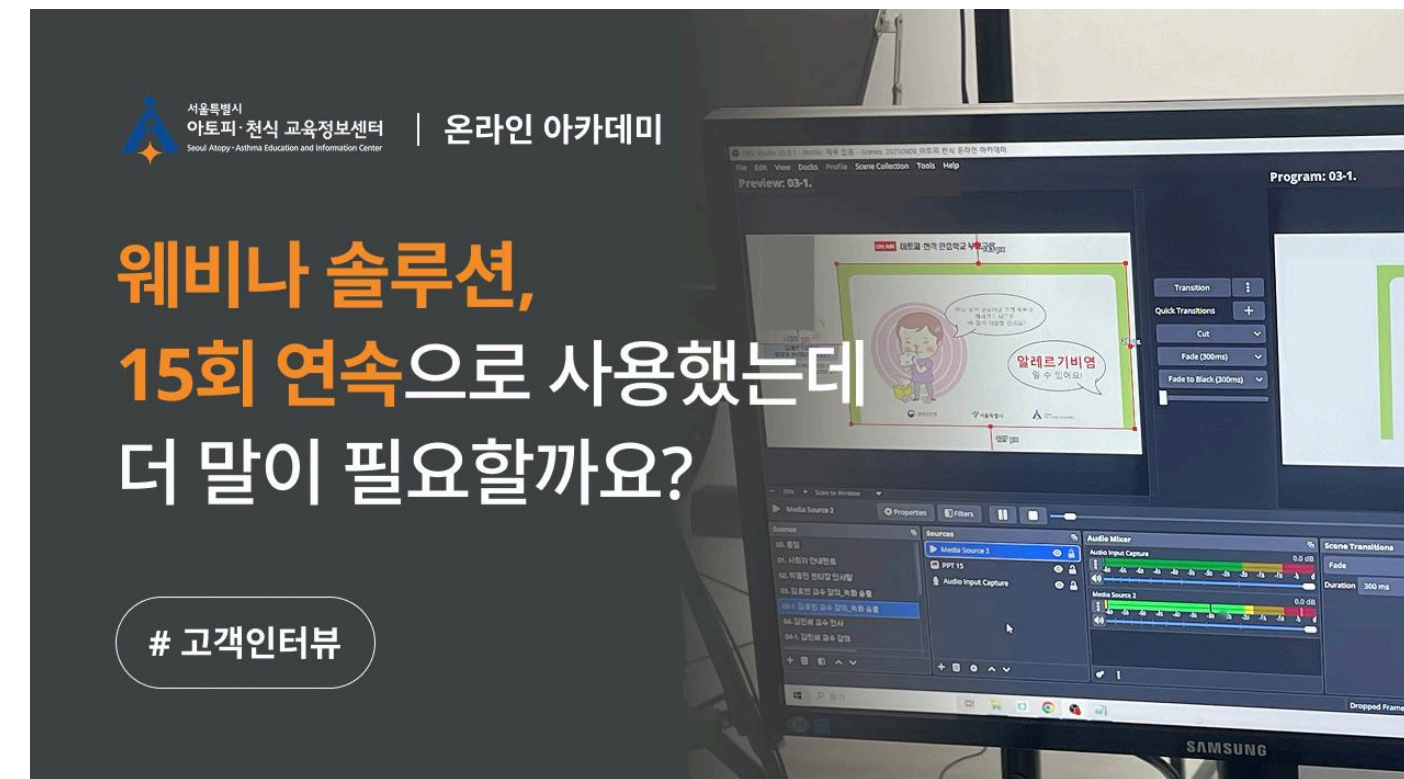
서울특별시
아토피·천식 교육정보센터
Seoul Atopy·Asthma Education and Information Center
| 온라인 아카데미

웨비나 솔루션,
15회 연속으로 사용했는데
더 말이 필요할까요?

# 고객인터뷰

File Edit View Docks Profile Scene Collection Tools Help
Preview: 03-1.
Program: 03-1.
알레르기비염
일 수 있어요!
Transition
Quick Transitions
Cut
Fade (300ms)
Fade to Black (300ms)
Media Source 2
Properties
Filters
Scenes
Sources
Media Source 2
PPT 15
Audio Input Capture
Audio Mixer
Audio Input Capture
0.0 dB
Media Source 2
0.0 dB
Scene Transitions
Fade
Duration 300 ms
Dropped Frame
SAMSUNG